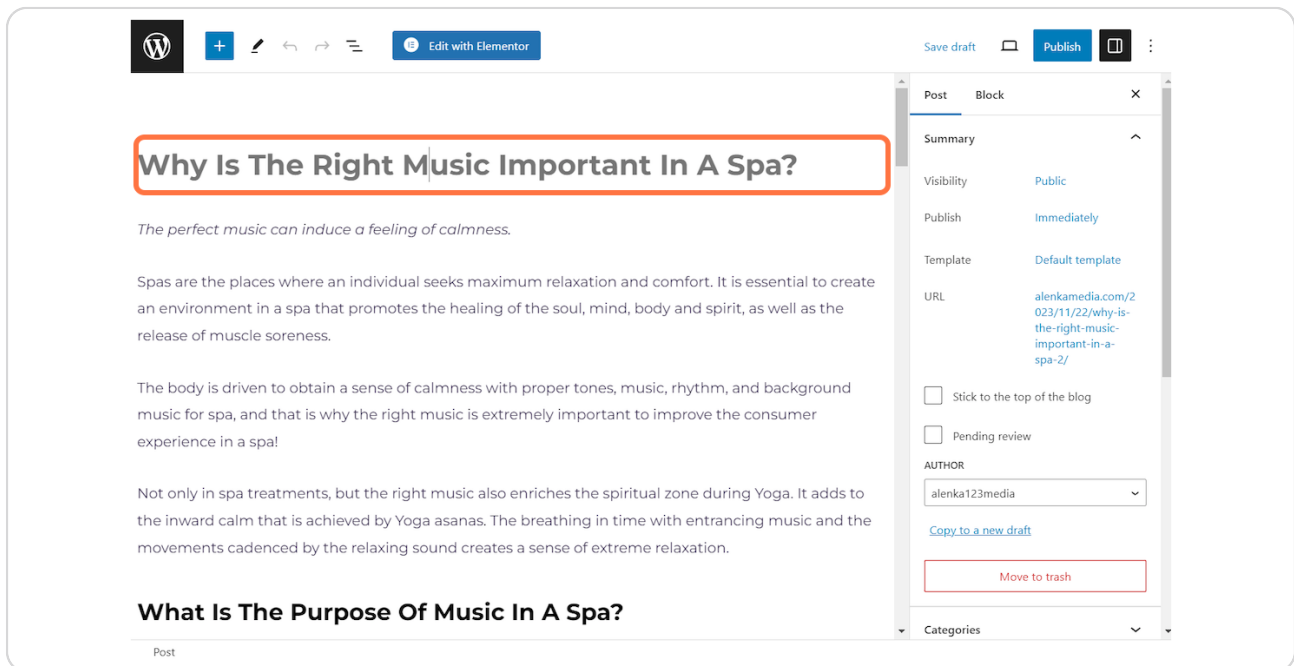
Edit with Elementor

Save draft

Publish

Why Is The Right Music Important In A Spa?

The perfect music can induce a feeling of calmness.

Spas are the places where an individual seeks maximum relaxation and comfort. It is essential to create an environment in a spa that promotes the healing of the soul, mind, body and spirit, as well as the release of muscle soreness.

The body is driven to obtain a sense of calmness with proper tones, music, rhythm, and background music for spa, and that is why the right music is extremely important to improve the consumer experience in a spa!

Not only in spa treatments, but the right music also enriches the spiritual zone during Yoga. It adds to the inward calm that is achieved by Yoga asanas. The breathing in time with entrancing music and the movements cadenced by the relaxing sound creates a sense of extreme relaxation.

What Is The Purpose Of Music In A Spa?

Post

Post Block

Summary

Visibility Public

Publish Immediately

Template Default template

URL alenkamedia.com/2023/11/22/why-is-the-right-music-important-in-a-spa-2/

Stick to the top of the blog

Pending review

AUTHOR

alenka123media

Copy to a new draft

Move to trash

Categories